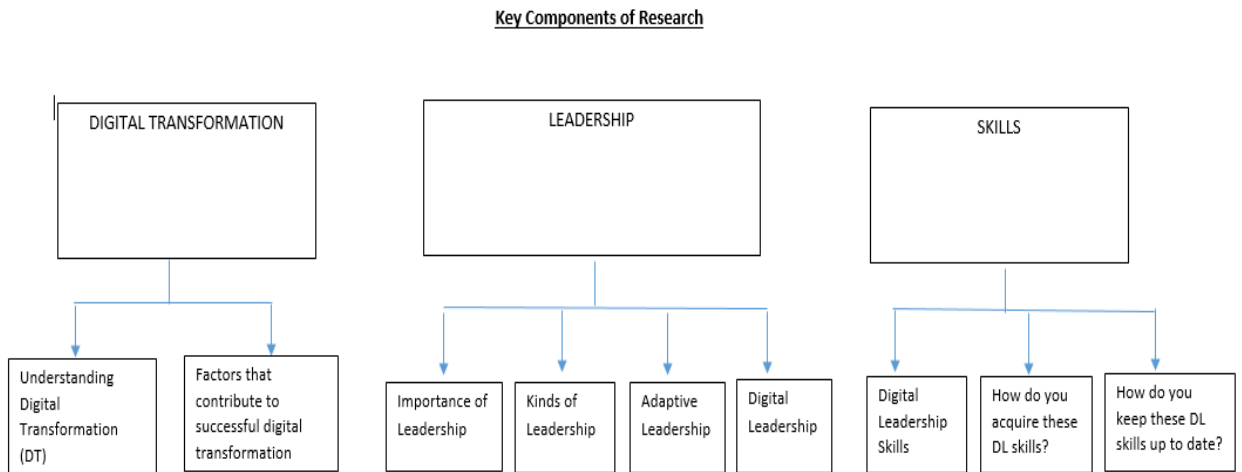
Key Components of Research

DIGITAL TRANSFORMATION

LEADERSHIP

SKILLS

Understanding Digital Transformation (DT)

Factors that contribute to successful digital transformation

Importance of Leadership

Kinds of Leadership

Adaptive Leadership

Digital Leadership

Digital Leadership Skills

How do you acquire these DL skills?

How do you keep these DL skills up to date?